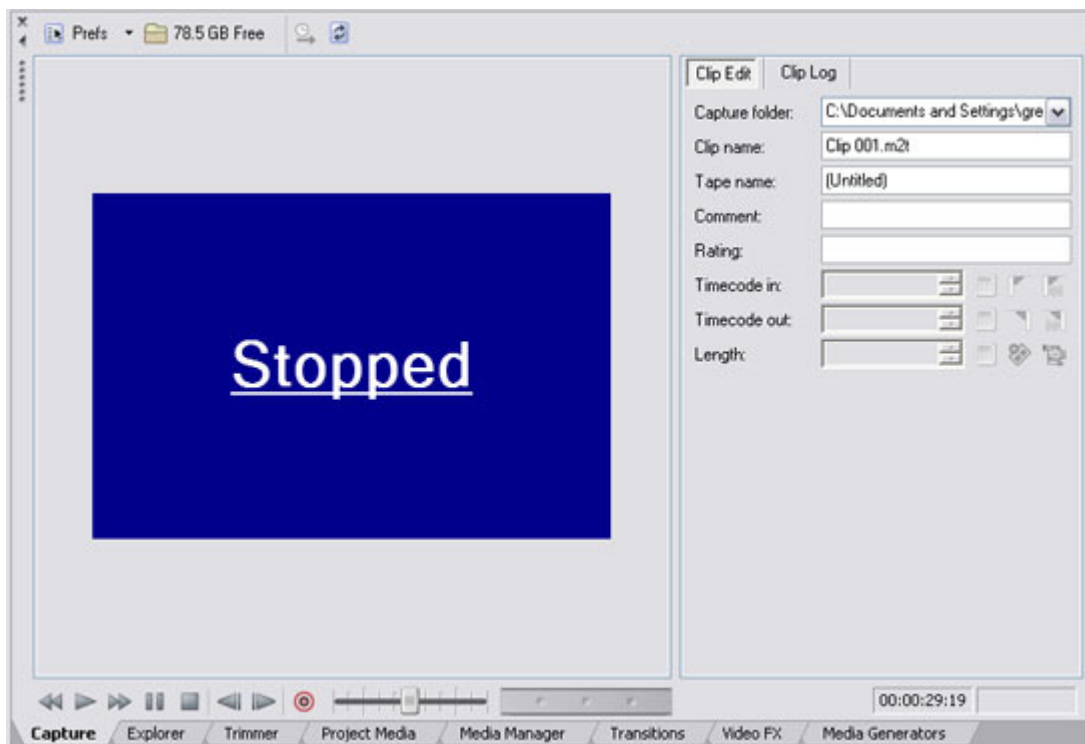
Prefs 78.5 GB Free

Stopped

Clip Edit Clip Log

Capture folder: C:\Documents and Settings\gre

Clip name: Clip 001.m2t

Tape name: (Untitled)

Comment:

Rating:

Timecode in:

Timecode out:

Length:

00:00:29:19

Capture Explorer Trimmer Project Media Media Manager Transitions Video FX Media Generators